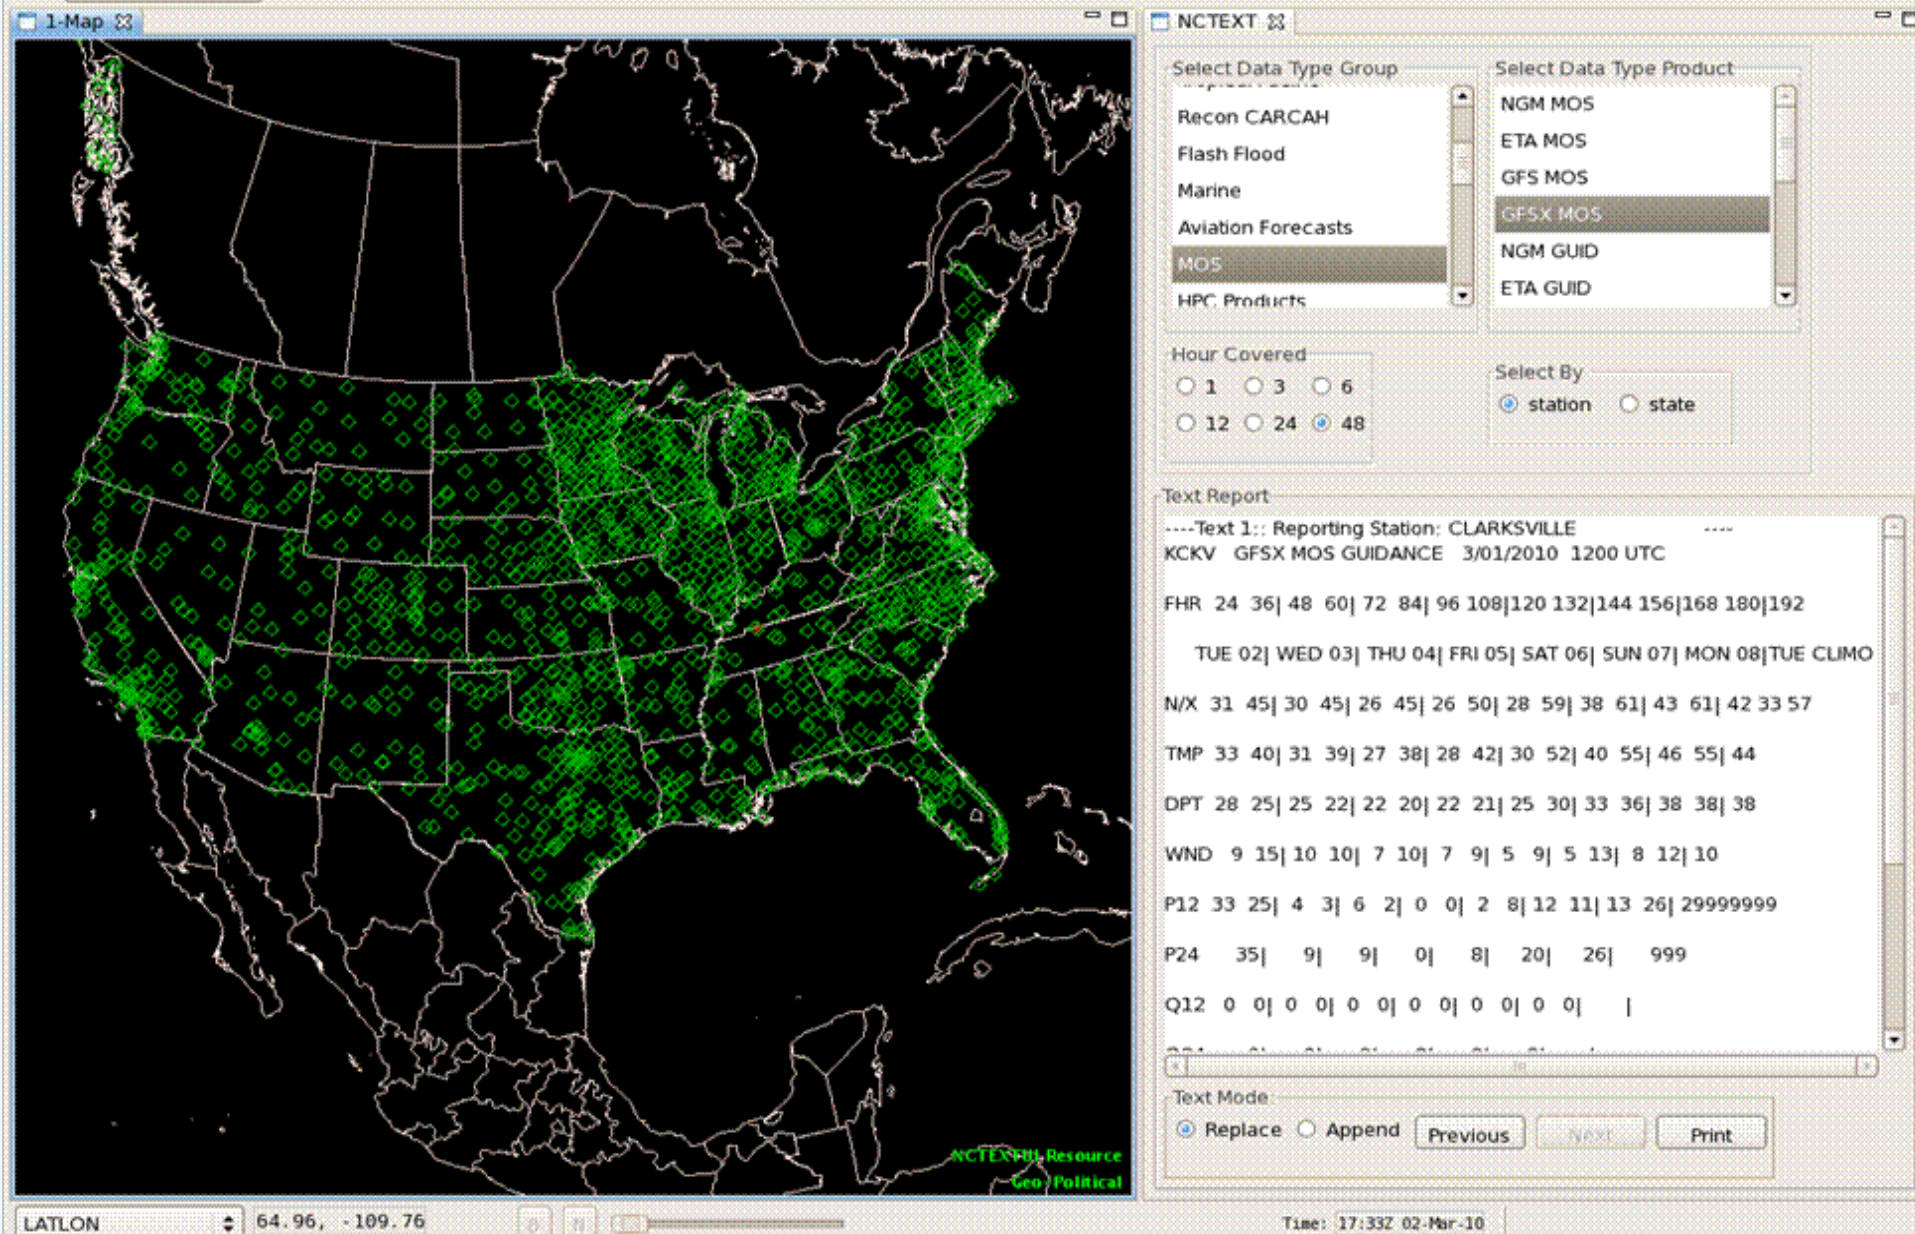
1-Map

NCTEXT

Select Data Type Group

Recon CARCAH
Flash Flood
Marine
Aviation Forecasts
MOS
HPC Products

Select Data Type Product

NGM MOS
ETA MOS
GFS MOS
GFSX MOS
NGM GUID
ETA GUID

Hour Covered
1 3 6
12 24 48

Select By
station state

Text Report

----Text 1:: Reporting Station: CLARKSVILLE ----
KCKV GFSX MOS GUIDANCE 3/01/2010 1200 UTC

FHR 24 36| 48 60| 72 84| 96 108|120 132|144 156|168 180|192

TUE 02| WED 03| THU 04| FRI 05| SAT 06| SUN 07| MON 08|TUE CLIMO

N/X 31 45| 30 45| 26 45| 26 50| 28 59| 38 61| 43 61| 42 33 57

TMP 33 40| 31 39| 27 38| 28 42| 30 52| 40 55| 46 55| 44

DPT 28 25| 25 22| 22 20| 22 21| 25 30| 33 36| 38 38| 38

WND 9 15| 10 10| 7 10| 7 9| 5 9| 5 13| 8 12| 10

P12 33 25| 4 3| 6 2| 0 0| 2 8| 12 11| 13 26| 29999999

P24 35| 9| 9| 0| 8| 20| 26| 999

Q12 0 0| 0 0| 0 0| 0 0| 0 0| 0 0| |

Text Mode
Replace Append Previous Next Print

NCTEXTFileResource
Geo-Political

LATLON 64.96, -109.76

Time: 17:33Z 02-Mar-10